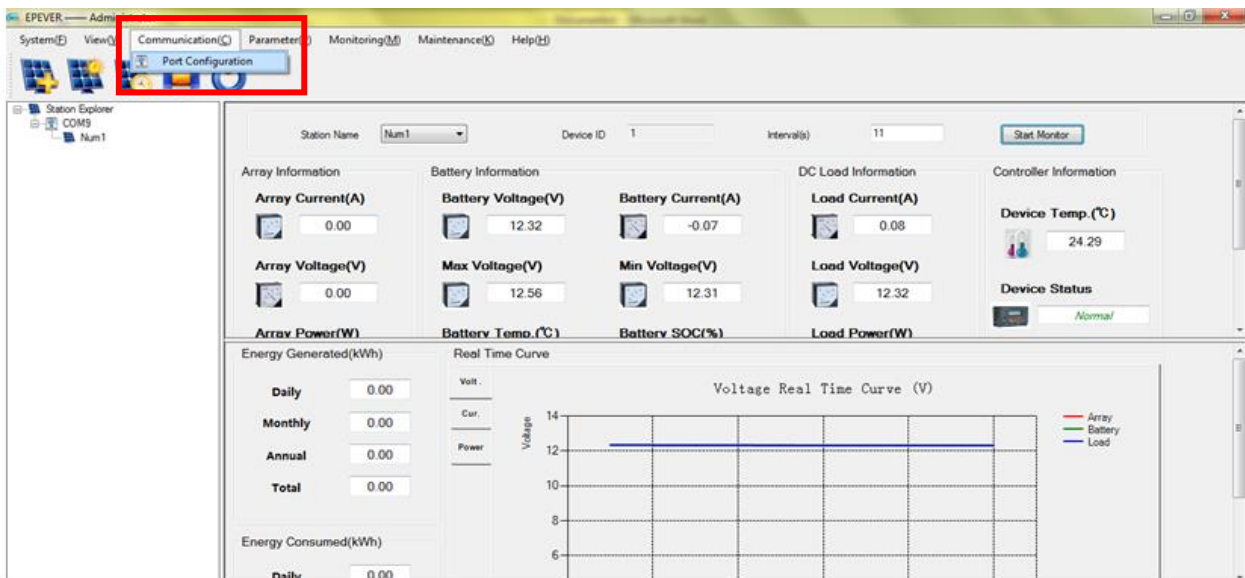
EPEVER —— Admi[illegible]

System(F) View(V) Communication(C) Parameter(P) Monitoring(M) Maintenance(K) Help(H)

Port Configuration

Station Explorer
COM9
Num1

Station Name Num1 Device ID 1 Interval(s) 11 Start Monitor

Array Information
Array Current(A)
0.00
Array Voltage(V)
0.00
Array Power(W)

Battery Information
Battery Voltage(V)
12.32
Battery Current(A)
-0.07
Max Voltage(V)
12.56
Min Voltage(V)
12.31
Battery Temp.(℃)
Battery SOC(%)

DC Load Information
Load Current(A)
0.08
Load Voltage(V)
12.32
Load Power(W)

Controller Information
Device Temp.(℃)
24.29
Device Status
Normal

Energy Generated(kWh)
Daily 0.00
Monthly 0.00
Annual 0.00
Total 0.00

Energy Consumed(kWh)
Daily 0.00

Real Time Curve
Volt.
Cur.
Power

Voltage Real Time Curve (V)
Voltage
14
12
10
8
6

Array
Battery
Load